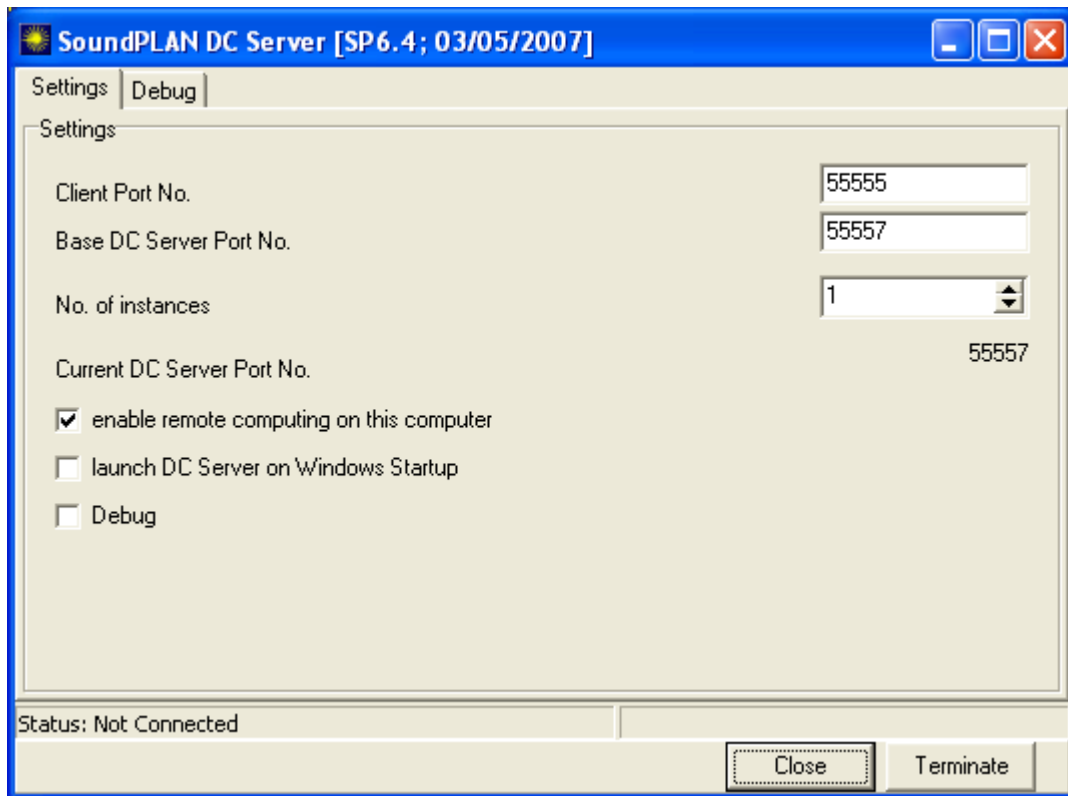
SoundPLAN DC Server [SP6.4; 03/05/2007]

Settings | Debug

Settings

Client Port No. 55555

Base DC Server Port No. 55557

No. of instances 1

Current DC Server Port No. 55557

enable remote computing on this computer

launch DC Server on Windows Startup

Debug

Status: Not Connected

Close

Terminate